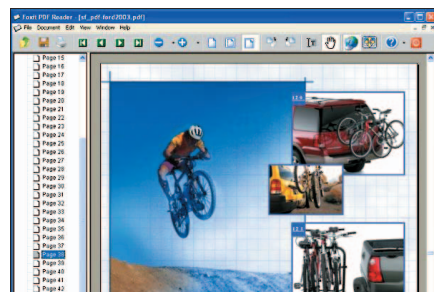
Foxit PDF Reader - [sf_pdf_ford2003.pdf]

File Document Edit View Window Help

Page 15
Page 16
Page 17
Page 18
Page 19
Page 20
Page 21
Page 22
Page 23
Page 24
Page 25
Page 26
Page 27
Page 28
Page 29
Page 30
Page 31
Page 32
Page 33
Page 34
Page 35
Page 36
Page 37
Page 38
Page 39
Page 40
Page 41
Page 42

12.4

12.1